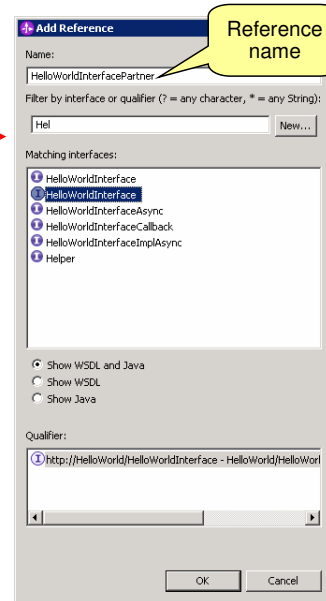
Add Reference

Reference name

Name:

HelloWorldInterfacePartner

Filter by interface or qualifier (? = any character, * = any String):

Hel

New...

Matching interfaces:

HelloWorldInterface
HelloWorldInterface
HelloWorldInterfaceAsync
HelloWorldInterfaceCallback
HelloWorldInterfaceImplAsync
Helper

Show WSDL and Java
Show WSDL
Show Java

Qualifier:

http://HelloWorld/HelloWorldInterface - HelloWorld/HelloWorl

OK

Cancel